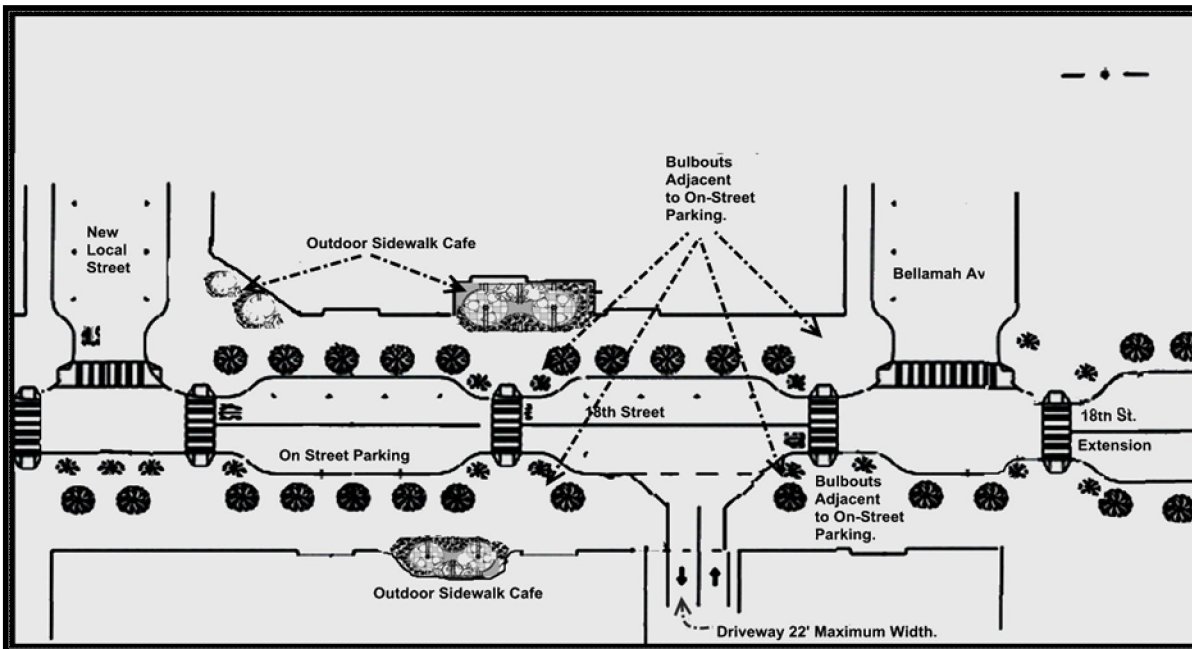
Bulbouts Adjacent to On-Street Parking.

New Local Street

Outdoor Sidewalk Cafe

Bellamah Av

18th Street

18th St. Extension

On Street Parking

Bulbouts Adjacent to On-Street Parking.

Outdoor Sidewalk Cafe

Driveway 22' Maximum Width.